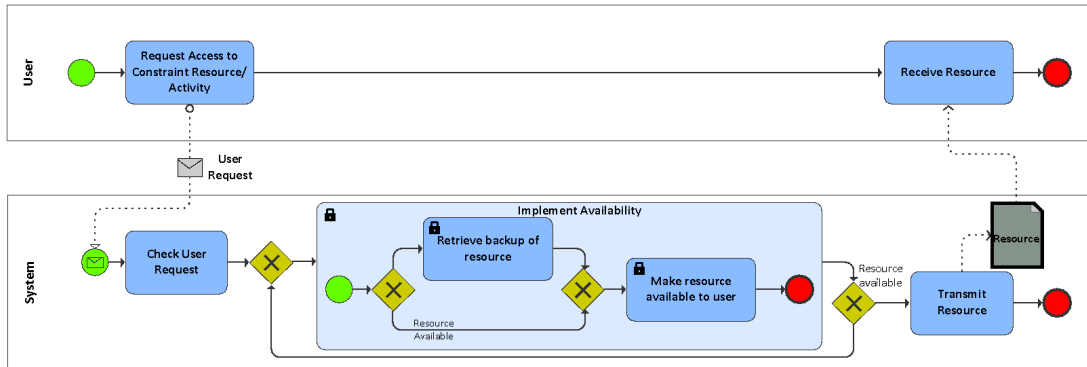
User

Request Access to Constraint Resource/ Activity

Receive Resource

User Request

System

Check User Request

Implement Availability

Retrieve backup of resource

Make resource available to user

Resource Available

Resource available

Transmit Resource

Resource